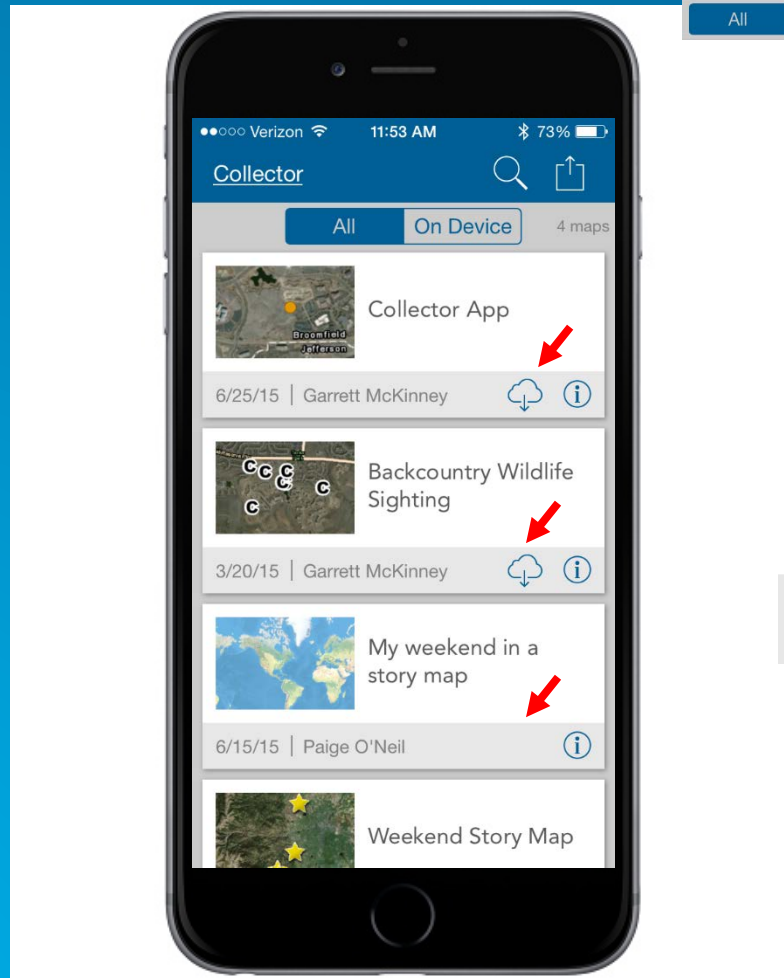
All

●●○○○ Verizon 11:53 AM 73%

Collector

All On Device 4 maps

Broomfield Jefferson

Collector App

6/25/15 | Garrett McKinney

Backcountry Wildlife Sighting

3/20/15 | Garrett McKinney

My weekend in a story map

6/15/15 | Paige O'Neil

Weekend Story Map